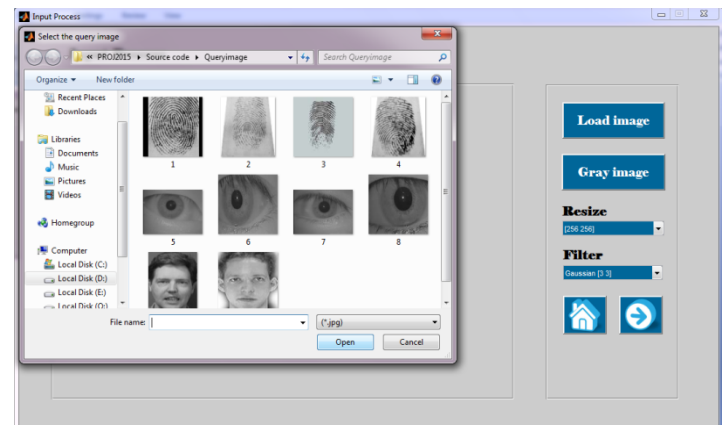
Input Process

Select the query image

« PROJ2015 ▸ Source code ▸ Queryimage

Search Queryimage

Organize ▾ New folder

Recent Places
Downloads

Libraries
Documents
Music
Pictures
Videos

Homegroup

Computer
Local Disk (C:)
Local Disk (D:)
Local Disk (E:)
Local Disk (O:)

1 2 3 4
5 6 7 8

File name:

(*.jpg)

Open Cancel

Load image

Gray image

Resize

[256 256]

Filter

Gaussian [3 3]